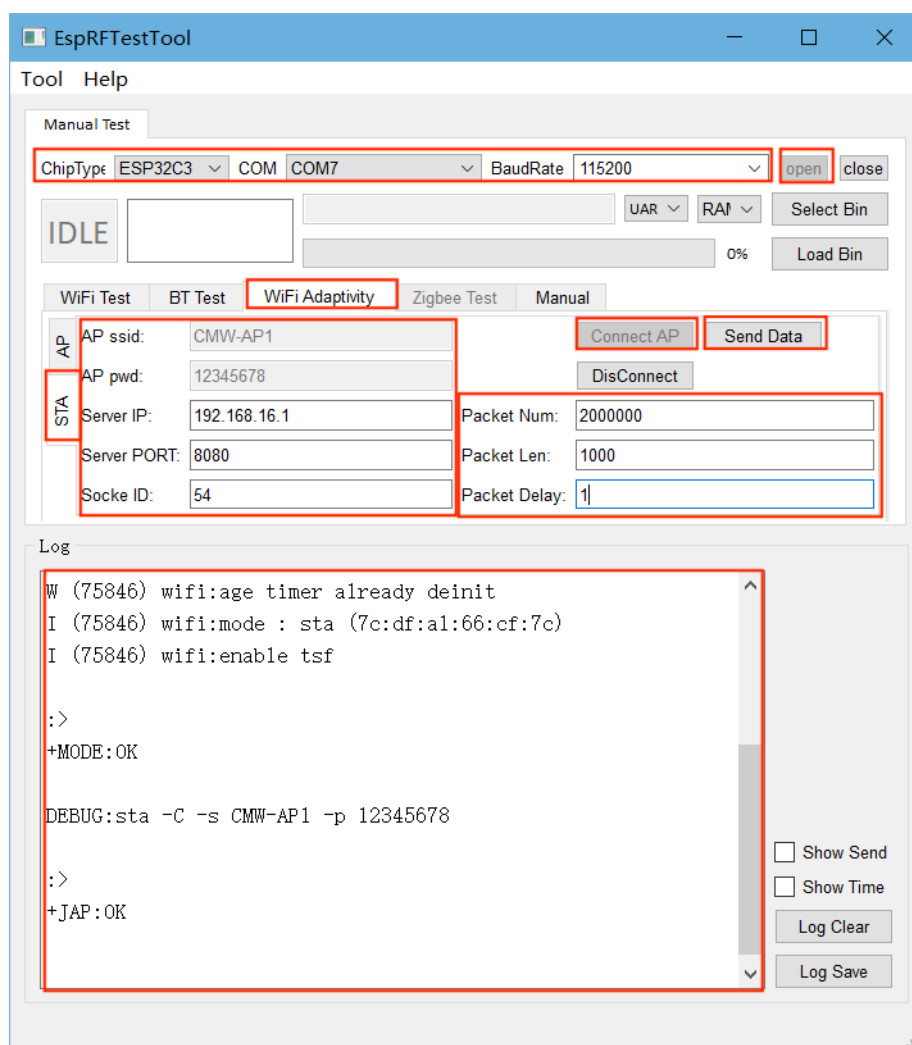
EspRFTestTool

Tool Help

Manual Test

ChipType ESP32C3 COM COM7 BaudRate 115200 open close

IDLE

UAR RAI Select Bin

0% Load Bin

WiFi Test BT Test WiFi Adaptivity Zigbee Test Manual

AP

STA

AP ssid: CMW-AP1

AP pwd: 12345678

Server IP: 192.168.16.1

Server PORT: 8080

Socke ID: 54

Connect AP Send Data

DisConnect

Packet Num: 2000000

Packet Len: 1000

Packet Delay: 1

Log

W (75846) wifi:age timer already deinit
I (75846) wifi:mode : sta (7c:df:a1:66:cf:7c)
I (75846) wifi:enable tsf

:>
+MODE:OK

DEBUG:sta -C -s CMW-AP1 -p 12345678

:>
+JAP:OK

Show Send

Show Time

Log Clear

Log Save